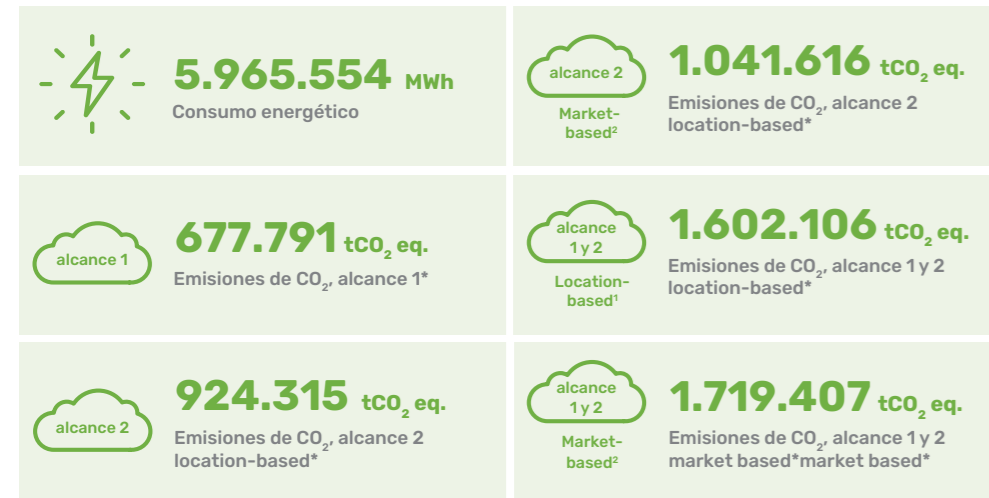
5.965.554 MWh
Consumo energético

alcance 2
Market-based²
1.041.616 $tCO_2$ eq.
Emisiones de $CO_2$, alcance 2 location-based*

alcance 1
677.791 $tCO_2$ eq.
Emisiones de $CO_2$, alcance 1*

alcance 1 y 2
Location-based¹
1.602.106 $tCO_2$ eq.
Emisiones de $CO_2$, alcance 1 y 2 location-based*

alcance 2
924.315 $tCO_2$ eq.
Emisiones de $CO_2$, alcance 2 location-based*

alcance 1 y 2
Market-based²
1.719.407 $tCO_2$ eq.
Emisiones de $CO_2$, alcance 1 y 2 market based*market based*